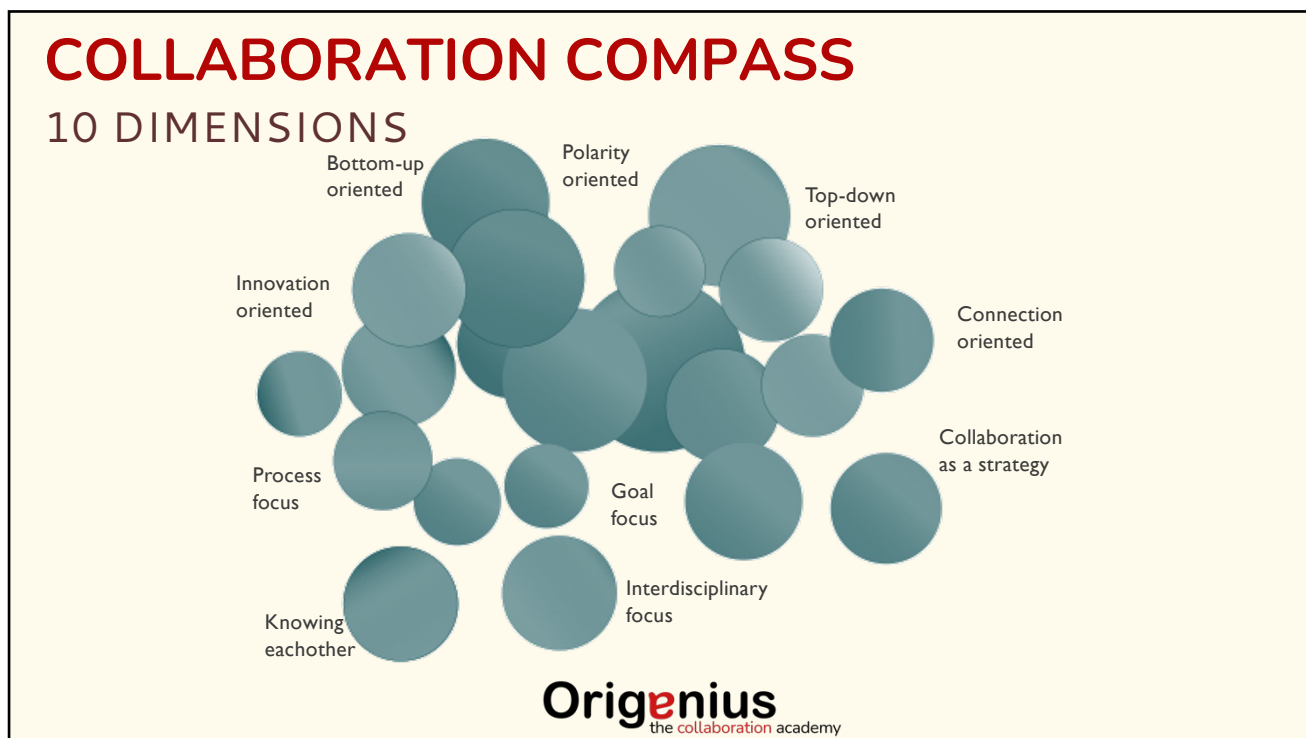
COLLABORATION COMPASS

10 DIMENSIONS

Bottom-up oriented

Polarity oriented

Top-down oriented

Innovation oriented

Connection oriented

Collaboration as a strategy

Process focus

Goal focus

Knowing eachother

Interdisciplinary focus

Origenius
the collaboration academy